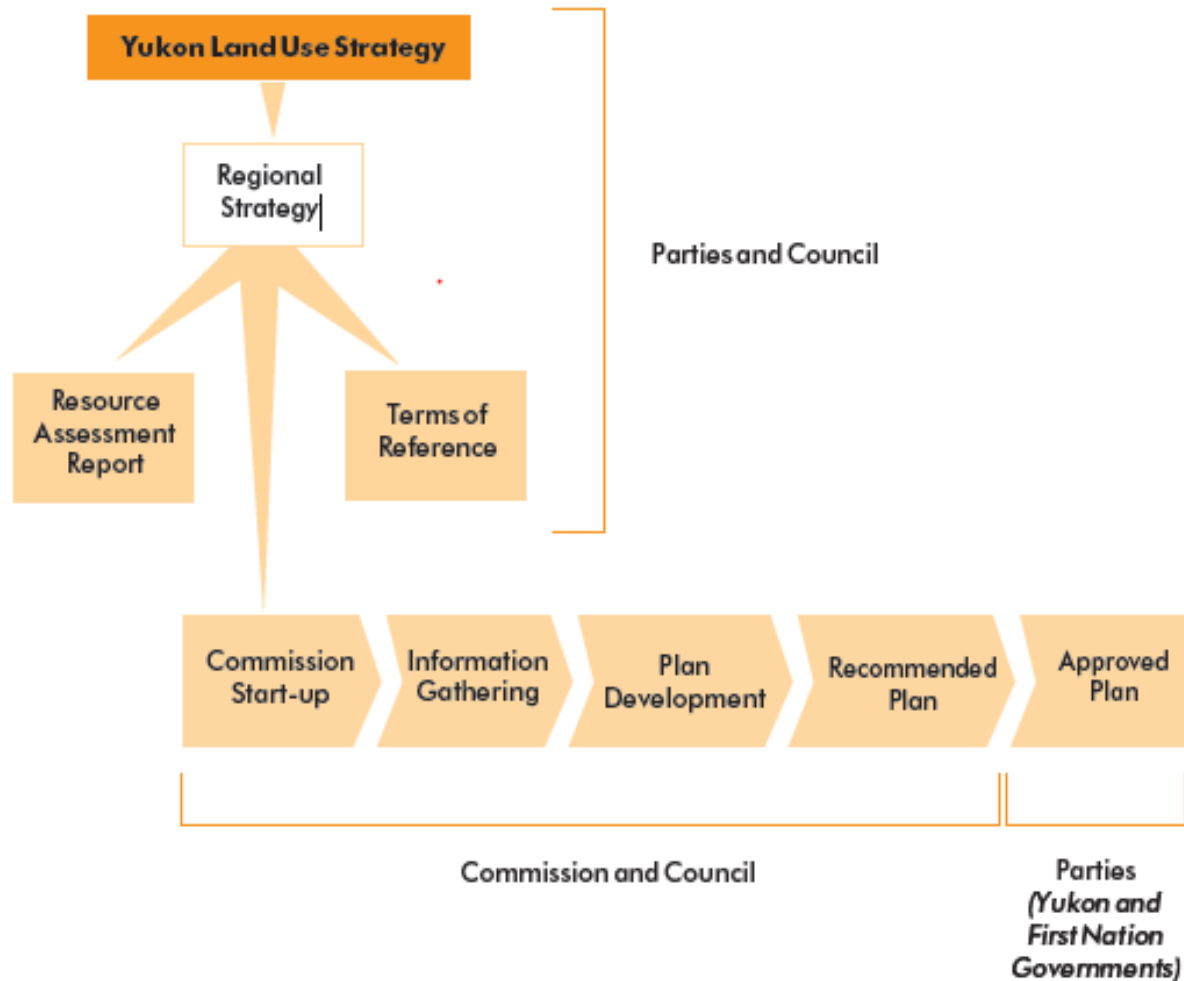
Yukon Land Use Strategy

Regional Strategy

Parties and Council

Resource Assessment Report

Terms of Reference

Commission Start-up

Information Gathering

Plan Development

Recommended Plan

Approved Plan

Commission and Council

Parties *(Yukon and First Nation Governments)*